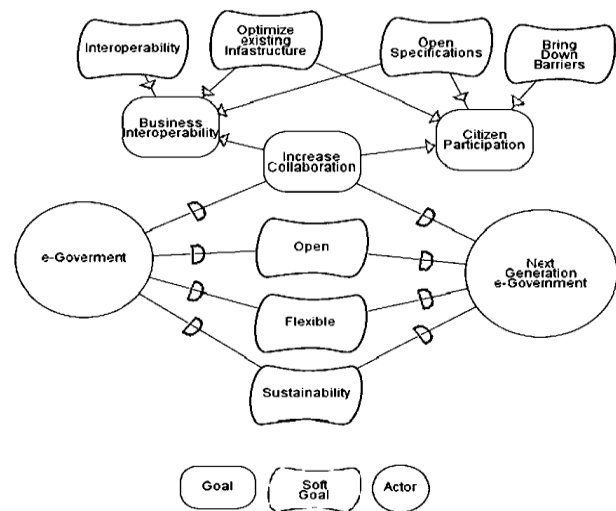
Interoperability

Optimize existing Infastructure

Open Specifications

Bring Down Barriers

Business Interoperability

Increase Collaboration

Citizen Participation

e-Goverment

Open

Flexible

Sustainability

Next Generation e-Government

Goal

Soft Goal

Actor